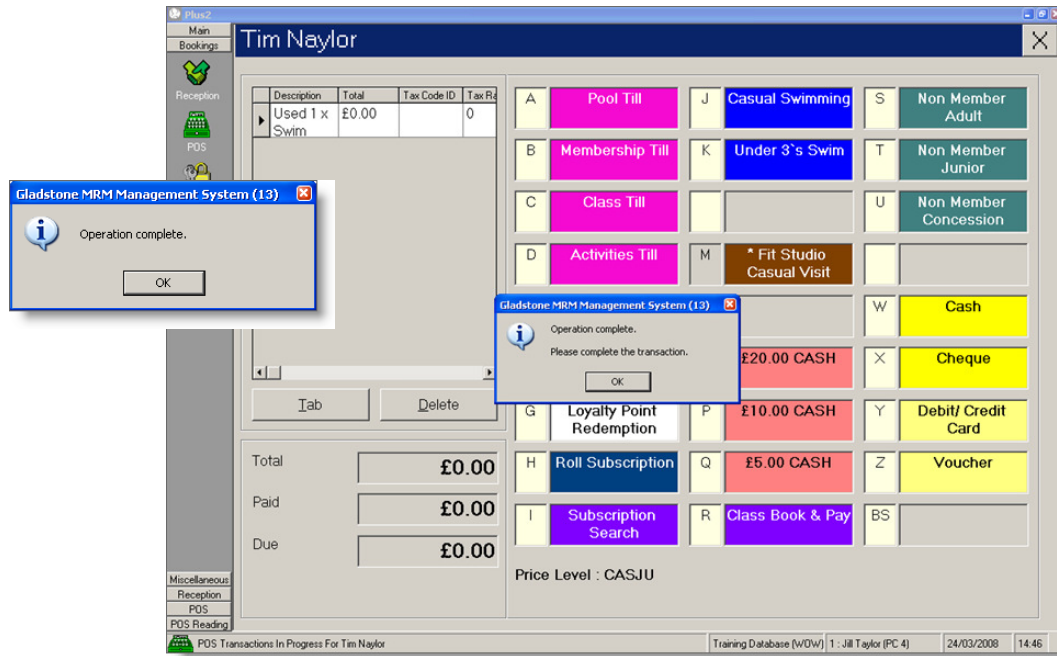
Plus2

Main

Bookings

Reception

POS

Tim Naylor

X

| | Description | Total | Tax Code ID | Tax Ra |
|---|---|---|---|---|
| ▸ | Used 1 x Swim | £0.00 | | 0 |

Tab

Delete

Total £0.00

Paid £0.00

Due £0.00

A Pool Till

B Membership Till

C Class Till

D Activities Till

G Loyalty Point Redemption

H Roll Subscription

I Subscription Search

J Casual Swimming

K Under 3`s Swim

M * Fit Studio Casual Visit

£20.00 CASH

P £10.00 CASH

Q £5.00 CASH

R Class Book & Pay

S Non Member Adult

T Non Member Junior

U Non Member Concession

W Cash

X Cheque

Y Debit/ Credit Card

Z Voucher

BS

Price Level : CASJU

Gladstone MRM Management System (13)

Operation complete.

OK

Gladstone MRM Management System (13)

Operation complete.

Please complete the transaction.

OK

Miscellaneous

Reception

POS

POS Reading

POS Transactions In Progress For Tim Naylor

Training Database (WOW)

1 : Jill Taylor (PC 4)

24/03/2008

14:46